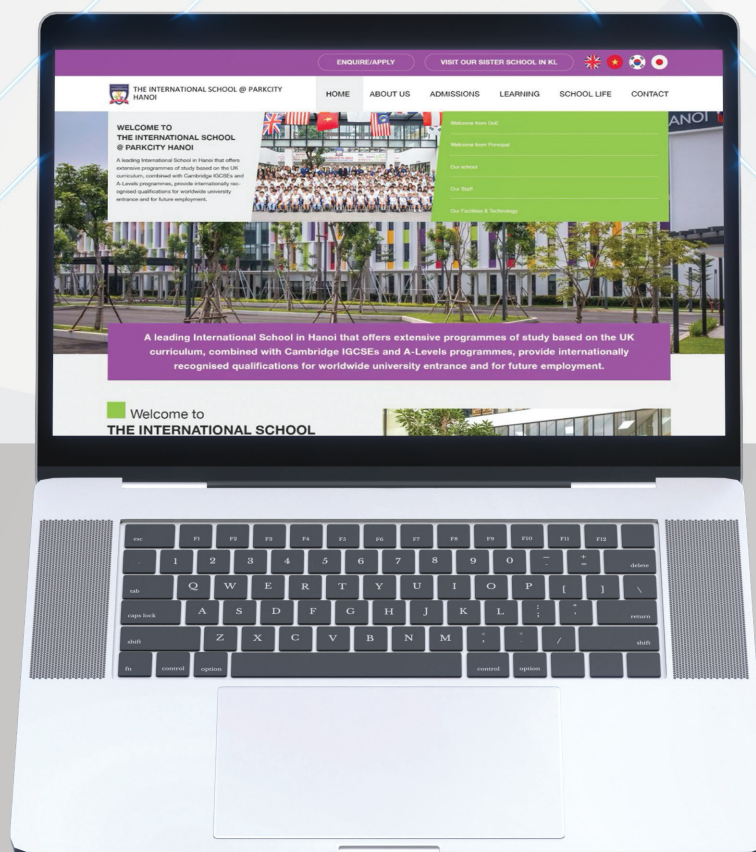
ENQUIRE/APPLY

VISIT OUR SISTER SCHOOL IN KL

THE INTERNATIONAL SCHOOL @ PARKCITY HANOI

HOME ABOUT US ADMISSIONS LEARNING SCHOOL LIFE CONTACT

WELCOME TO THE INTERNATIONAL SCHOOL @ PARKCITY HANOI

A leading International School in Hanoi that offers extensive programmes of study based on the UK curriculum, combined with Cambridge IGCSEs and A-Levels programmes, provide internationally recognised qualifications for worldwide university entrance and for future employment.

Welcome from CoE

Welcome from Principal

Our school

Our Staff

Our Facilities & Technology

ANOI

A leading International School in Hanoi that offers extensive programmes of study based on the UK curriculum, combined with Cambridge IGCSEs and A-Levels programmes, provide internationally recognised qualifications for worldwide university entrance and for future employment.

Welcome to
THE INTERNATIONAL SCHOOL

esc F1 F2 F3 F4 F5 F6 F7 F8 F9 F10 F11 F12

1 2 3 4 5 6 7 8 9 0 – + delete

tab Q W E R T Y U I O P [ ] \

caps lock A S D F G H J K L ; ' return

shift Z X C V B N M < > / shift

fn control option control option